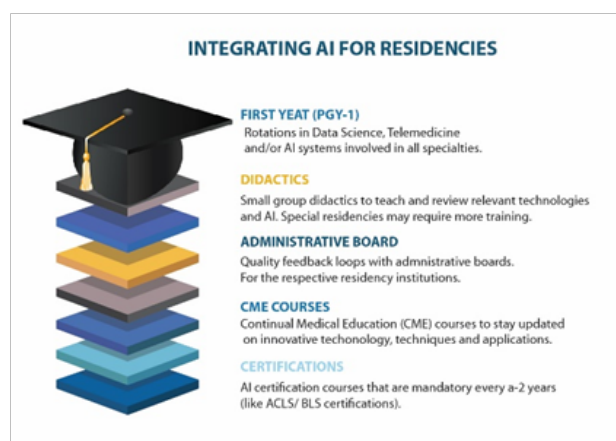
INTEGRATING AI FOR RESIDENCIES

FIRST YEAT (PGY-1)
Rotations in Data Science, Telemedicine and/or AI systems involved in all specialties.

DIDACTICS
Small group didactics to teach and review relevant technologies and AI. Special residencies may require more training.

ADMINISTRATIVE BOARD
Quality feedback loops with administrative boards. For the respective residency institutions.

CME COURSES
Continual Medical Education (CME) courses to stay updated on innovative techonology, techniques and applications.

CERTIFICATIONS
AI certification courses that are mandatory every a-2 years (like ACLS/ BLS certifications).